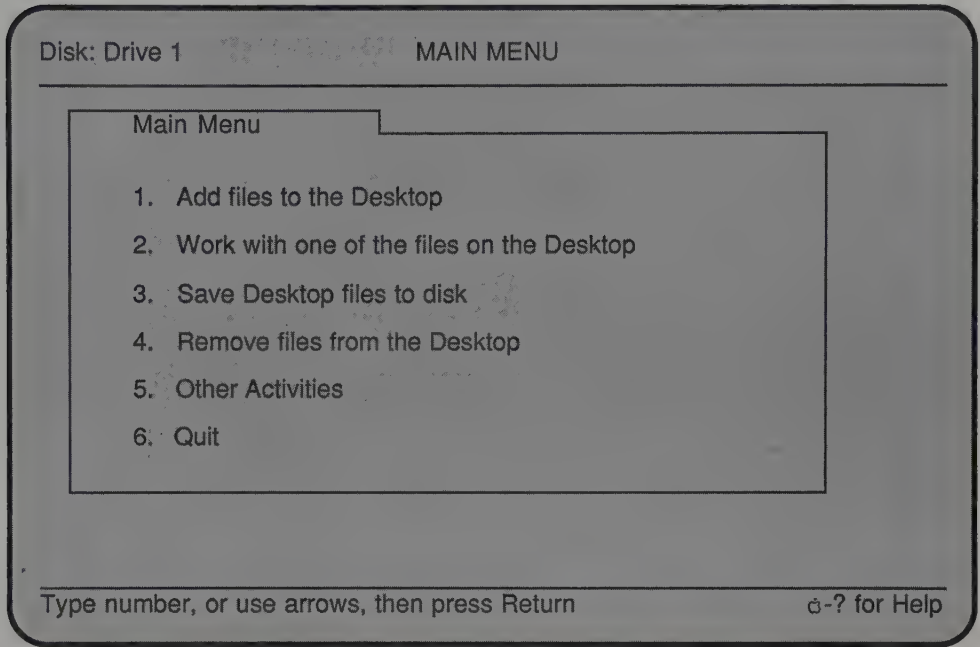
Disk: Drive 1 MAIN MENU

Main Menu

1. Add files to the Desktop

2. Work with one of the files on the Desktop

3. Save Desktop files to disk

4. Remove files from the Desktop

5. Other Activities

6. Quit

Type number, or use arrows, then press Return

ȯ-? for Help